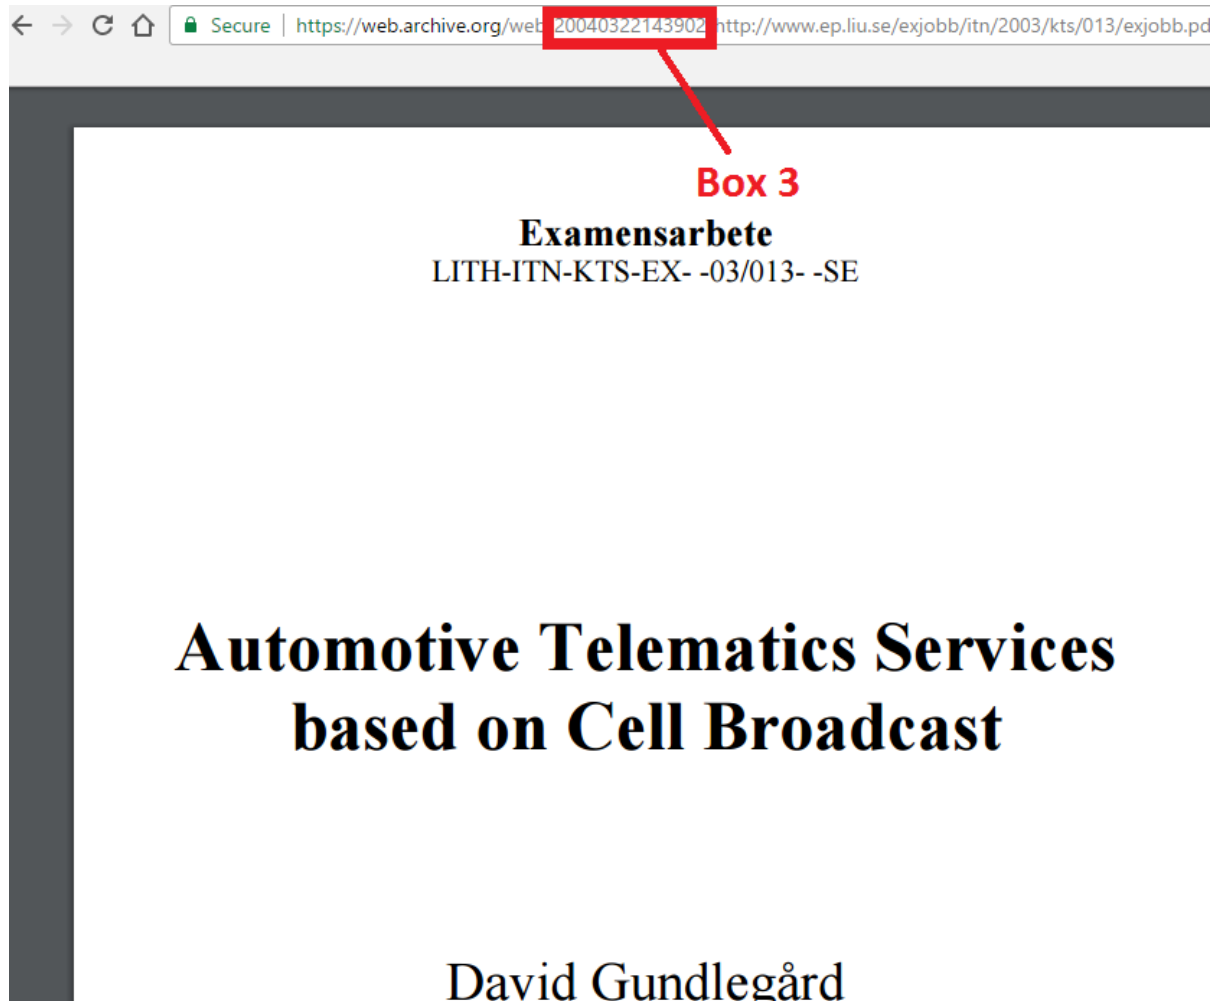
Secure | https://web.archive.org/web/20040322143902/http://www.ep.liu.se/exjobb/itn/2003/kts/013/exjobb.pd

Box 3

Examensarbete
LITH-ITN-KTS-EX- -03/013- -SE

Automotive Telematics Services based on Cell Broadcast

David Gundlegård